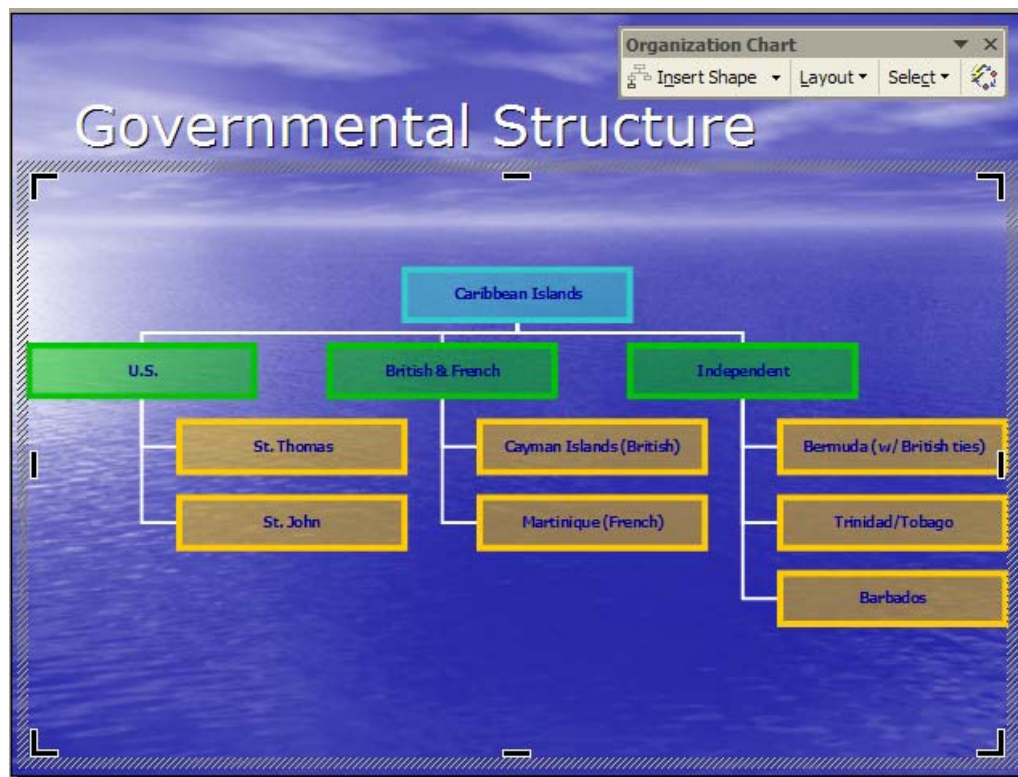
Organization Chart
Insert Shape
Layout
Select

Governmental Structure

Caribbean Islands

U.S.
St. Thomas
St. John

British & French
Cayman Islands (British)
Martinique (French)

Independent
Bermuda (w/ British ties)
Trinidad/Tobago
Barbados